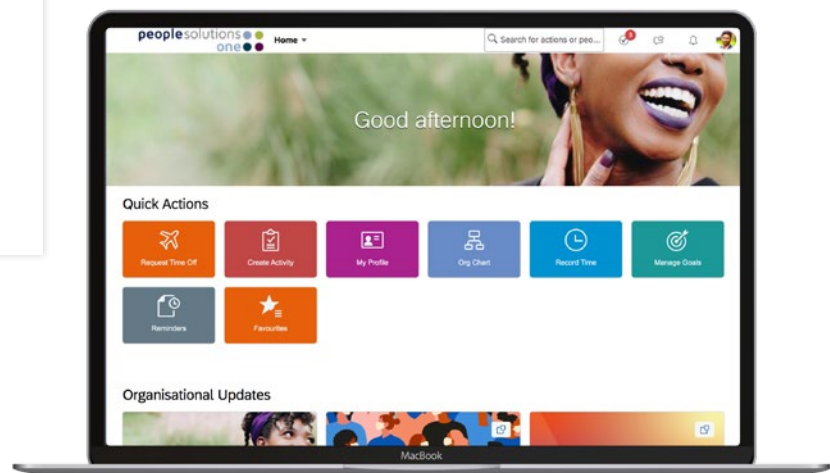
peoplesolutions one

Home

Search for actions or peo...

3

Good afternoon!

Quick Actions

Request Time Off

Create Activity

My Profile

Org Chart

Record Time

Manage Goals

Reminders

Favourites

Organisational Updates

MacBook